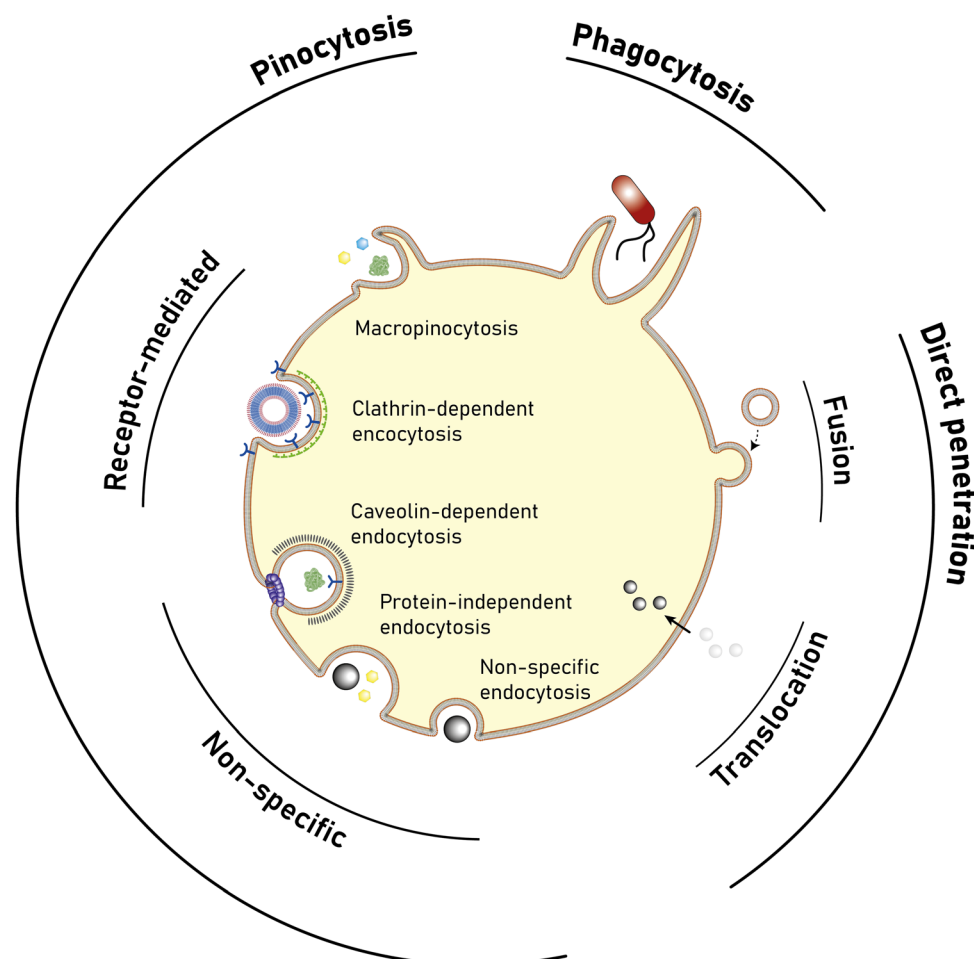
Pinocytosis

Phagocytosis

Receptor-mediated

Macropinocytosis

Clathrin-dependent encocytosis

Caveolin-dependent endocytosis

Protein-independent endocytosis

Non-specific endocytosis

Non-specific

Direct penetration

Fusion

Translocation